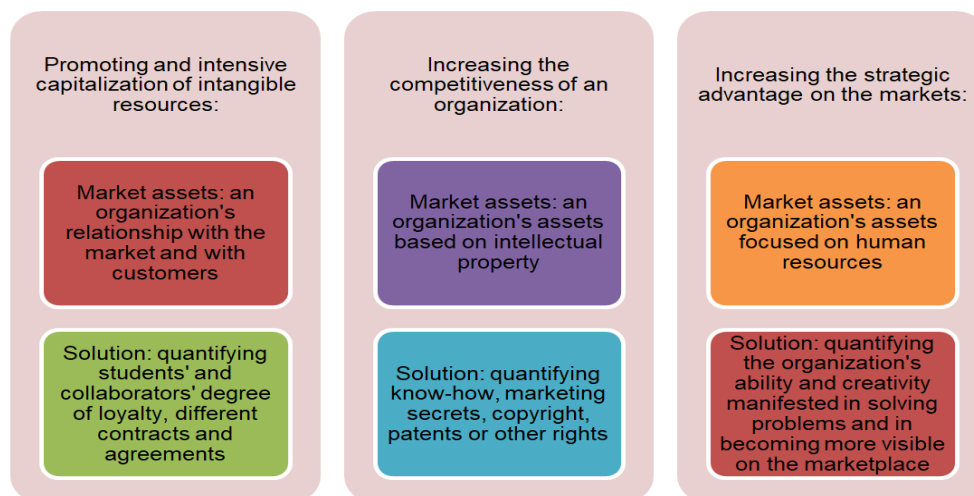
Promoting and intensive capitalization of intangible resources:

Market assets: an organization's relationship with the market and with customers

Solution: quantifying students' and collaborators' degree of loyalty, different contracts and agreements

Increasing the competitiveness of an organization:

Market assets: an organization's assets based on intellectual property

Solution: quantifying know-how, marketing secrets, copyright, patents or other rights

Increasing the strategic advantage on the markets:

Market assets: an organization's assets focused on human resources

Solution: quantifying the organization's ability and creativity manifested in solving problems and in becoming more visible on the marketplace